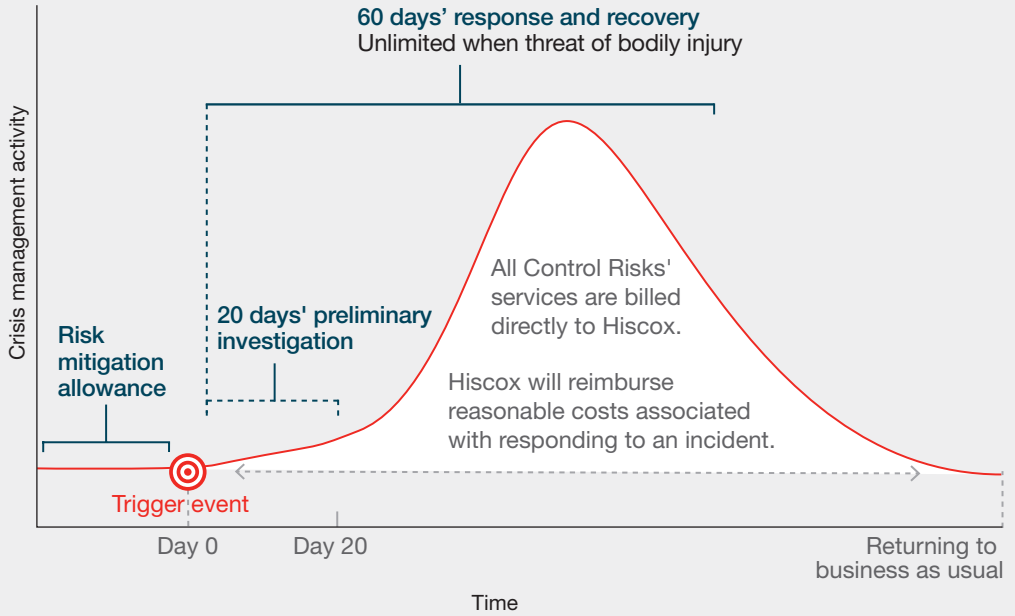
60 days’ response and recovery
Unlimited when threat of bodily injury

Crisis management activity

All Control Risks' services are billed directly to Hiscox.

20 days' preliminary investigation

Risk mitigation allowance

Hiscox will reimburse reasonable costs associated with responding to an incident.

Trigger event

Day 0

Day 20

Returning to business as usual

Time